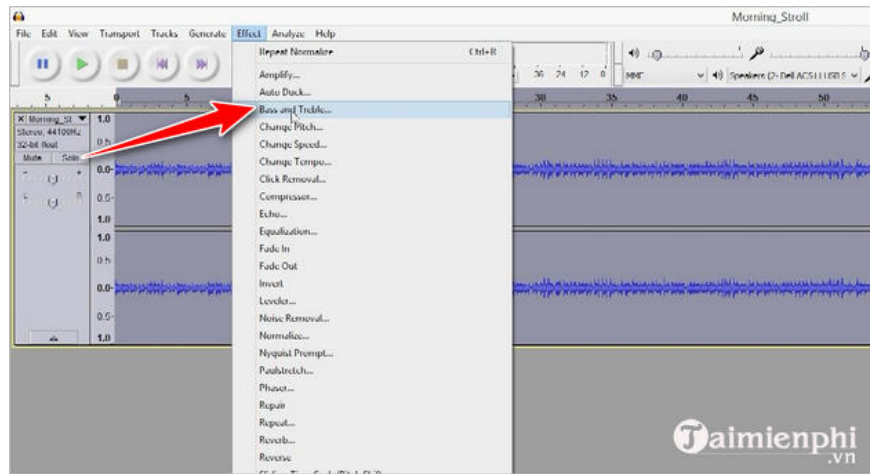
Morning_Stroll

File Edit View Transport Tracks Generate Effect Analyze Help

Repeat Normalize Ctrl+R
Amplify...
Auto Duck...
Bass and Treble...
Change Pitch...
Change Speed...
Change Tempo...
Click Removal...
Compressor...
Echo...
Equalization...
Fade In
Fade Out
Invert
Leveler...
Noise Removal...
Normalize...
Nyquist Prompt...
Paulstretch...
Phaser...
Repair
Repeat...
Reverb...
Reverse

MME Speakers (2- Dell AC511 USB S

Morning_St
Stereo, 44100Hz
32-bit float
Mute Solo

1.0
0.5
0.0
0.5
1.0
1.0
0.5
0.0
0.5
1.0

5 0 5 30 35 40 45 50

Taimienphi .vn